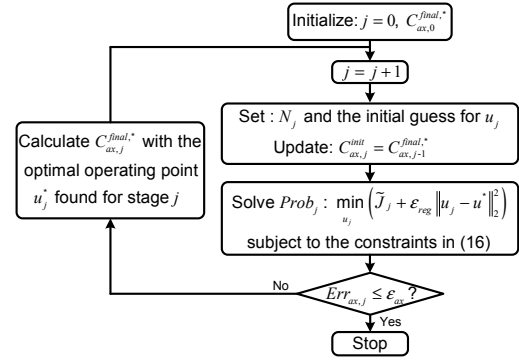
Initialize: $j = 0$, $C_{ax,0}^{final,*}$

$j = j+1$

Set : $N_j$ and the initial guess for $u_j$

Update: $C_{ax,j}^{init} = C_{ax,j-1}^{final,*}$

Solve $Prob_j$ : $\min_{u_j} \left( \widetilde{J}_j + \varepsilon_{reg} \left\| u_j - u^* \right\|_2^2 \right)$

subject to the constraints in (16)

$Err_{ax,j} \leq \varepsilon_{ax}$?

No

Yes

Stop

Calculate $C_{ax,j}^{final,*}$ with the optimal operating point $u_j^*$ found for stage $j$